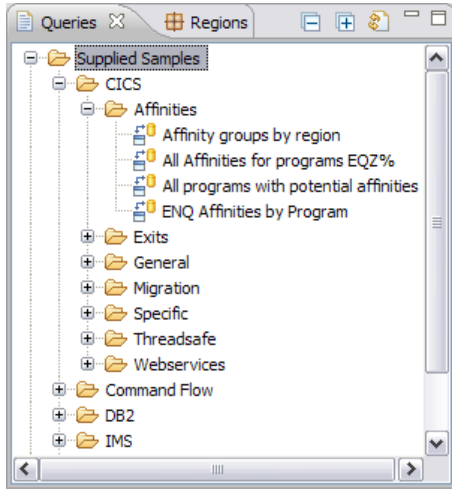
Queries Regions

Supplied Samples
CICS
Affinities
Affinity groups by region
All Affinities for programs EQZ%
All programs with potential affinities
ENQ Affinities by Program
Exits
General
Migration
Specific
Threadsafe
Webservices
Command Flow
DB2
IMS